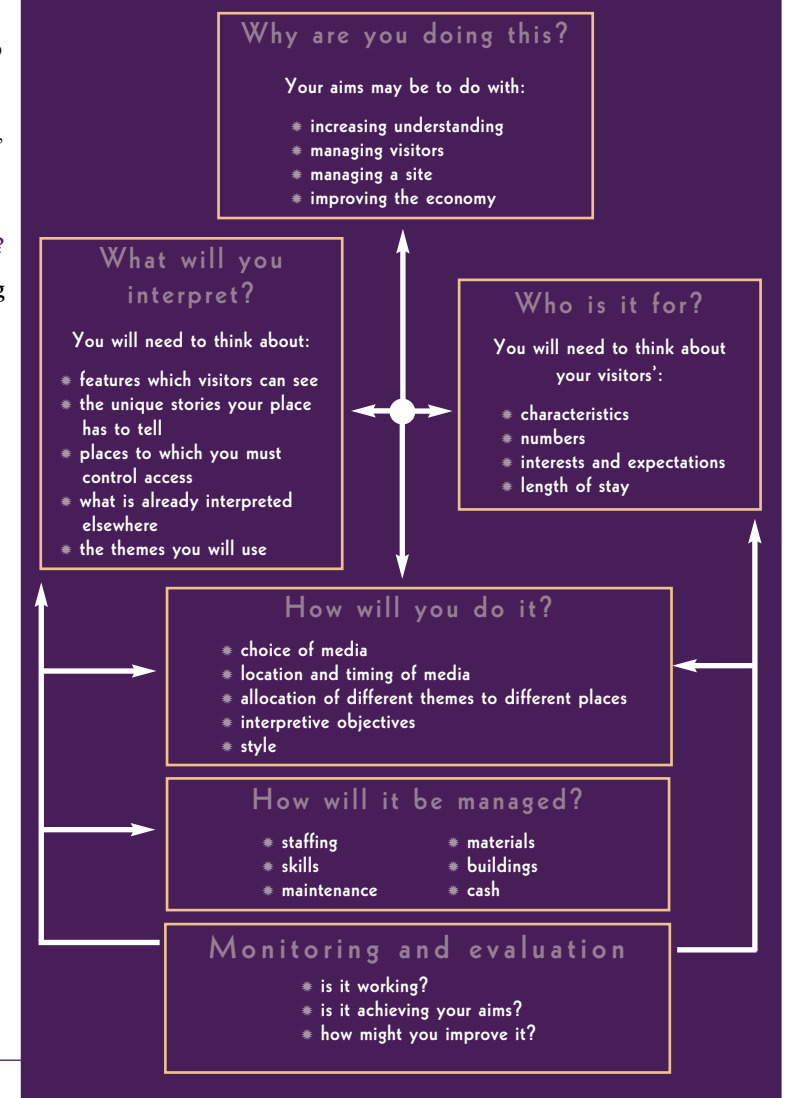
Why are you doing this?

Your aims may be to do with:

* increasing understanding
* managing visitors
* managing a site
* improving the economy

What will you interpret?

You will need to think about:

* features which visitors can see
* the unique stories your place has to tell
* places to which you must control access
* what is already interpreted elsewhere
* the themes you will use

Who is it for?

You will need to think about your visitors':

* characteristics
* numbers
* interests and expectations
* length of stay

How will you do it?

* choice of media
* location and timing of media
* allocation of different themes to different places
* interpretive objectives
* style

How will it be managed?

* staffing
* skills
* maintenance
* materials
* buildings
* cash

Monitoring and evaluation

* is it working?
* is it achieving your aims?
* how might you improve it?